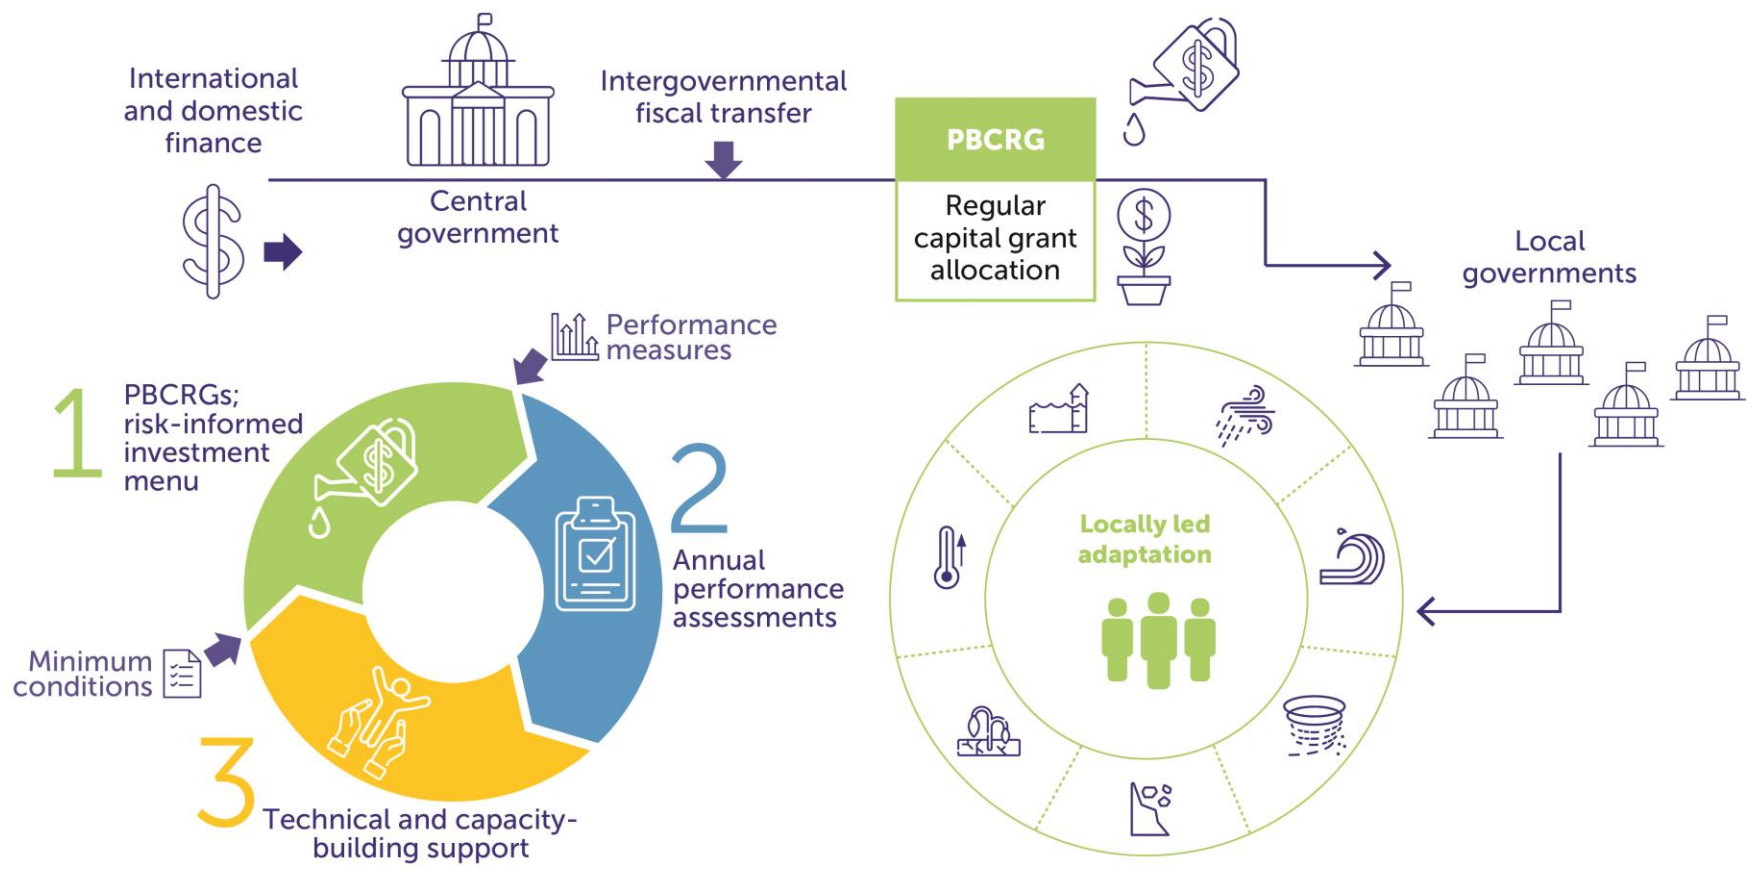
International and domestic finance

Central government

Intergovernmental fiscal transfer

PBCRG

Regular capital grant allocation

Local governments

Performance measures

1 PBCRGs; risk-informed investment menu

2 Annual performance assessments

Minimum conditions

3 Technical and capacity-building support

Locally led adaptation